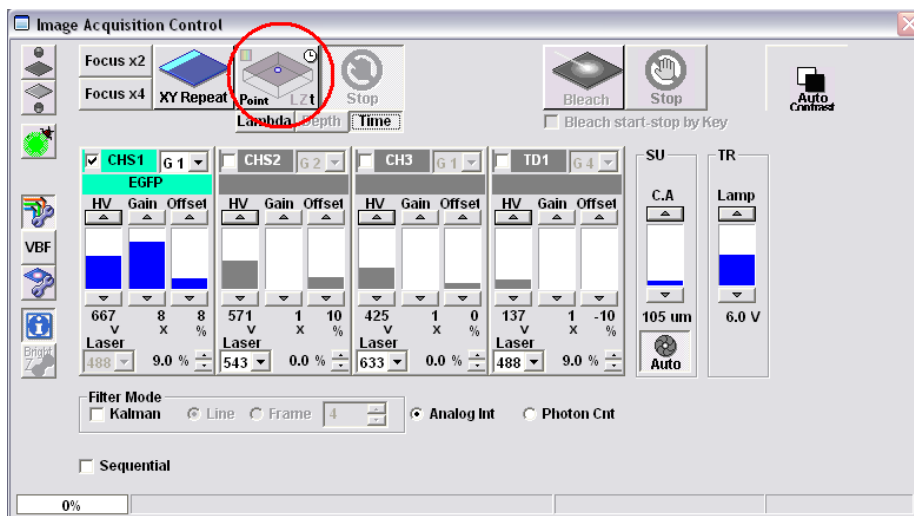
Image Acquisition Control

Focus x2
Focus x4
XY Repeat
Point LZt
Stop
Lambda Depth Time
Bleach
Stop
Bleach start-stop by Key
Auto Contrast

CHS1 G 1
EGFP
HV Gain Offset
667 V 8 X 8 %
Laser
488 9.0 %

CHS2 G 2
HV Gain Offset
571 V 1 X 10 %
Laser
543 0.0 %

CH3 G 1
HV Gain Offset
425 V 1 X 0 %
Laser
633 0.0 %

TD1 G 4
HV Gain Offset
137 V 1 X -10 %
Laser
488 9.0 %

SU
C.A
105 um
Auto

TR
Lamp
6.0 V

VBF

Filter Mode
Kalman Line Frame 4
Analog Int Photon Cnt

Sequential

0%